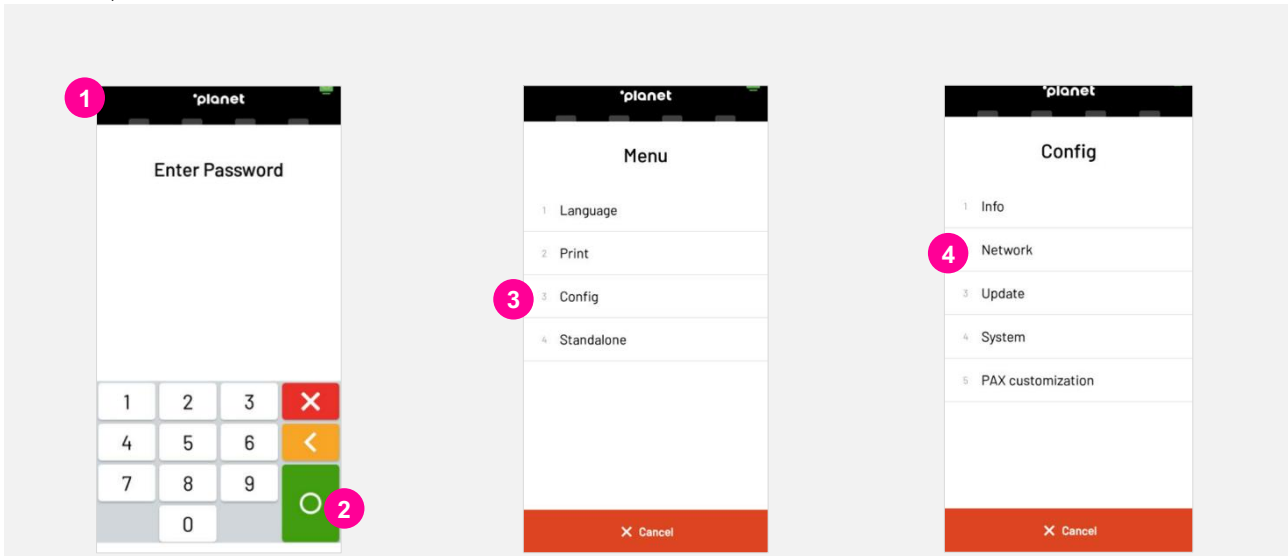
1

planet

Enter Password

1 2 3
4 5 6
7 8 9
0

2

planet

Menu

1 Language

2 Print

3 3 Config

4 Standalone

Cancel

planet

Config

1 Info

4 Network

3 Update

4 System

5 PAX customization

Cancel